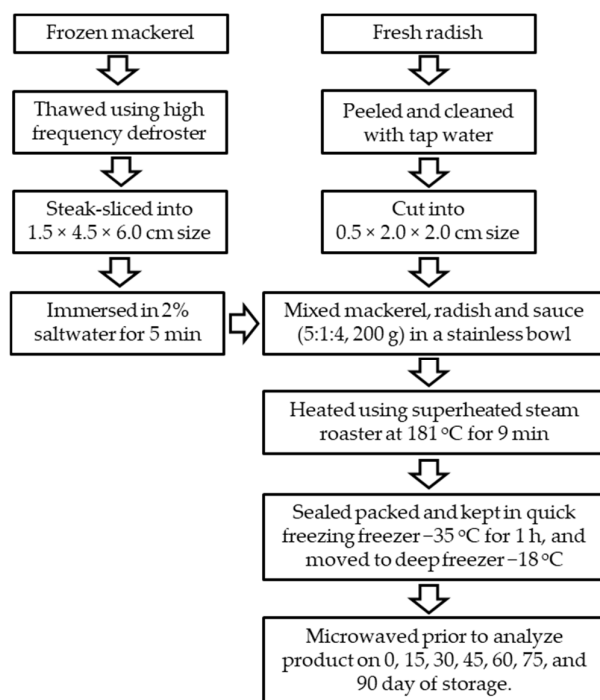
Frozen mackerel

Thawed using high frequency defroster

Steak-sliced into $1.5 \times 4.5 \times 6.0$ cm size

Immersed in 2% saltwater for 5 min

Fresh radish

Peeled and cleaned with tap water

Cut into $0.5 \times 2.0 \times 2.0$ cm size

Mixed mackerel, radish and sauce (5:1:4, 200 g) in a stainless bowl

Heated using superheated steam roaster at 181 °C for 9 min

Sealed packed and kept in quick freezing freezer −35 °C for 1 h, and moved to deep freezer −18 °C

Microwaved prior to analyze product on 0, 15, 30, 45, 60, 75, and 90 day of storage.